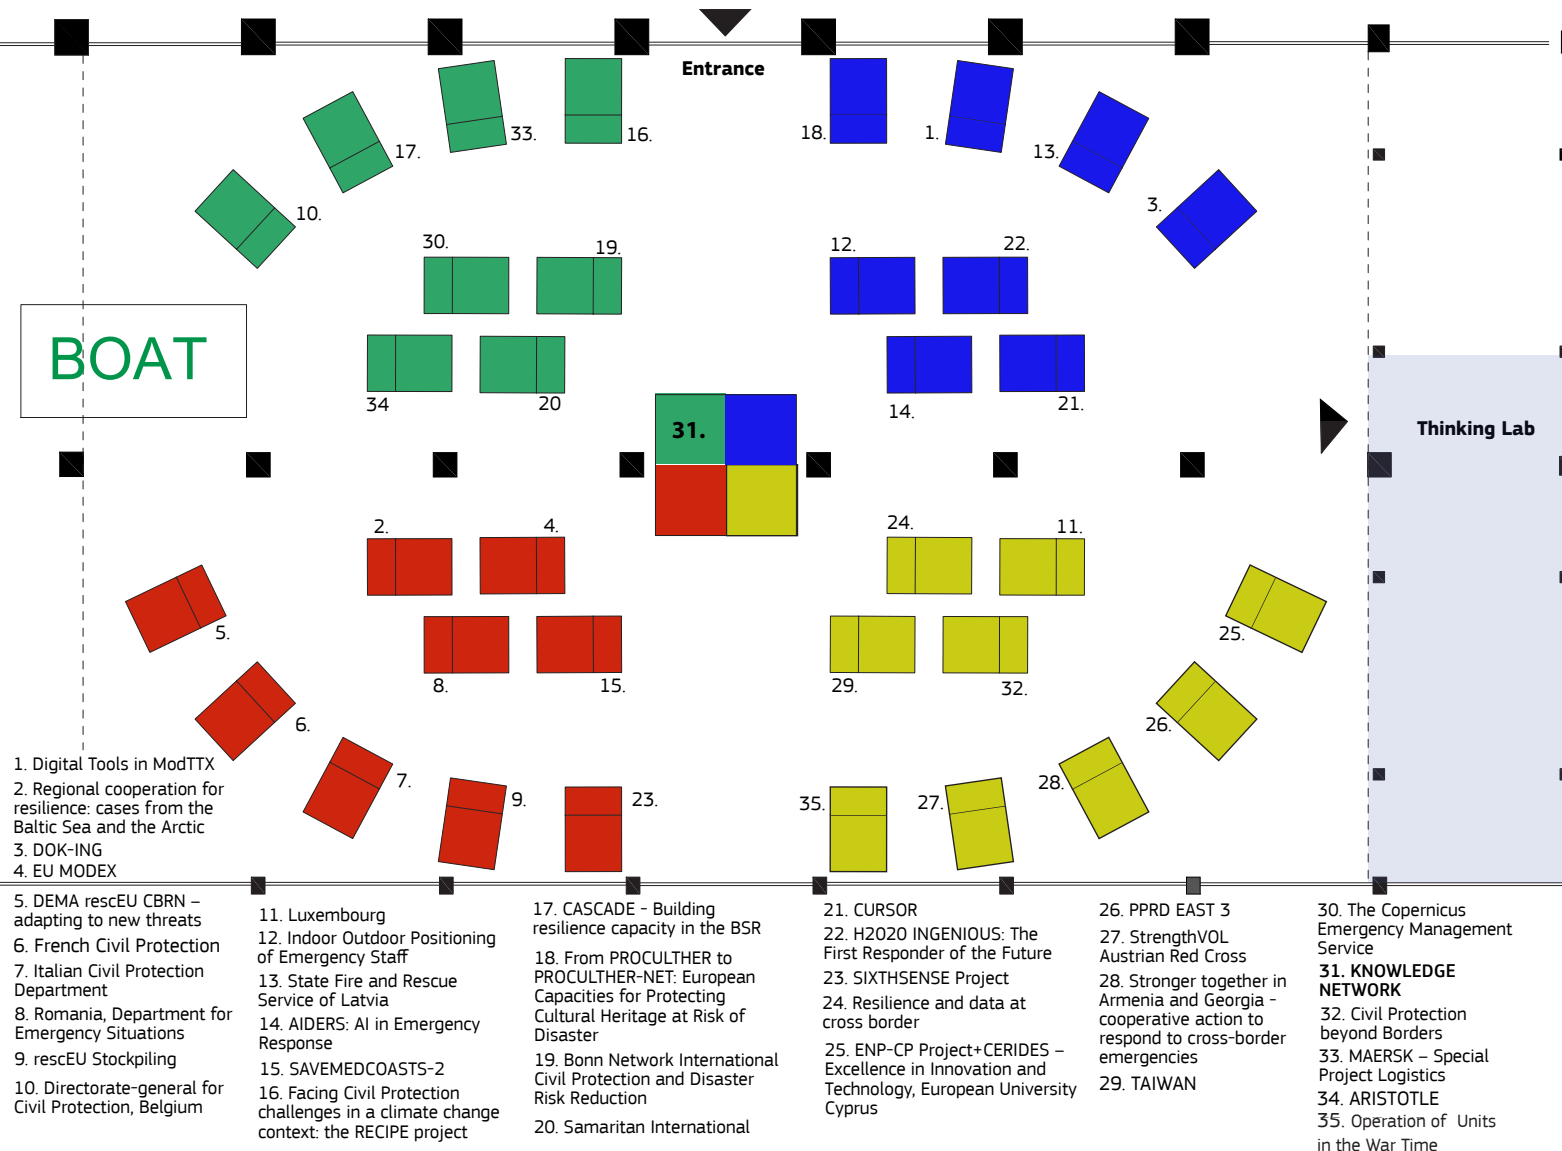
Entrance

33. 16. 17. 10. 18. 1. 13. 3.

30. 19. 12. 22.

BOAT

34 20 14. 21.

31.

Thinking Lab

2. 4. 24. 11.

5. 8. 15. 29. 32. 25.

6. 26.

7. 9. 23. 35. 27. 28.

1. Digital Tools in ModTTX
2. Regional cooperation for resilience: cases from the Baltic Sea and the Arctic
3. DOK-ING
4. EU MODEX

5. DEMA rescEU CBRN – adapting to new threats
6. French Civil Protection
7. Italian Civil Protection Department
8. Romania, Department for Emergency Situations
9. rescEU Stockpiling
10. Directorate-general for Civil Protection, Belgium

11. Luxembourg
12. Indoor Outdoor Positioning of Emergency Staff
13. State Fire and Rescue Service of Latvia
14. AIDERS: AI in Emergency Response
15. SAVEMEDCOASTS-2
16. Facing Civil Protection challenges in a climate change context: the RECIPE project

17. CASCADE - Building resilience capacity in the BSR
18. From PROCULTHER to PROCULTHER-NET: European Capacities for Protecting Cultural Heritage at Risk of Disaster
19. Bonn Network International Civil Protection and Disaster Risk Reduction
20. Samaritan International

21. CURSOR
22. H2020 INGENIOUS: The First Responder of the Future
23. SIXTHSENSE Project
24. Resilience and data at cross border
25. ENP-CP Project+CERIDES – Excellence in Innovation and Technology, European University Cyprus

26. PPRD EAST 3
27. StrengthVOL Austrian Red Cross
28. Stronger together in Armenia and Georgia - cooperative action to respond to cross-border emergencies
29. TAIWAN

30. The Copernicus Emergency Management Service
31. KNOWLEDGE NETWORK
32. Civil Protection beyond Borders
33. MAERSK – Special Project Logistics
34. ARISTOTLE
35. Operation of Units in the War Time